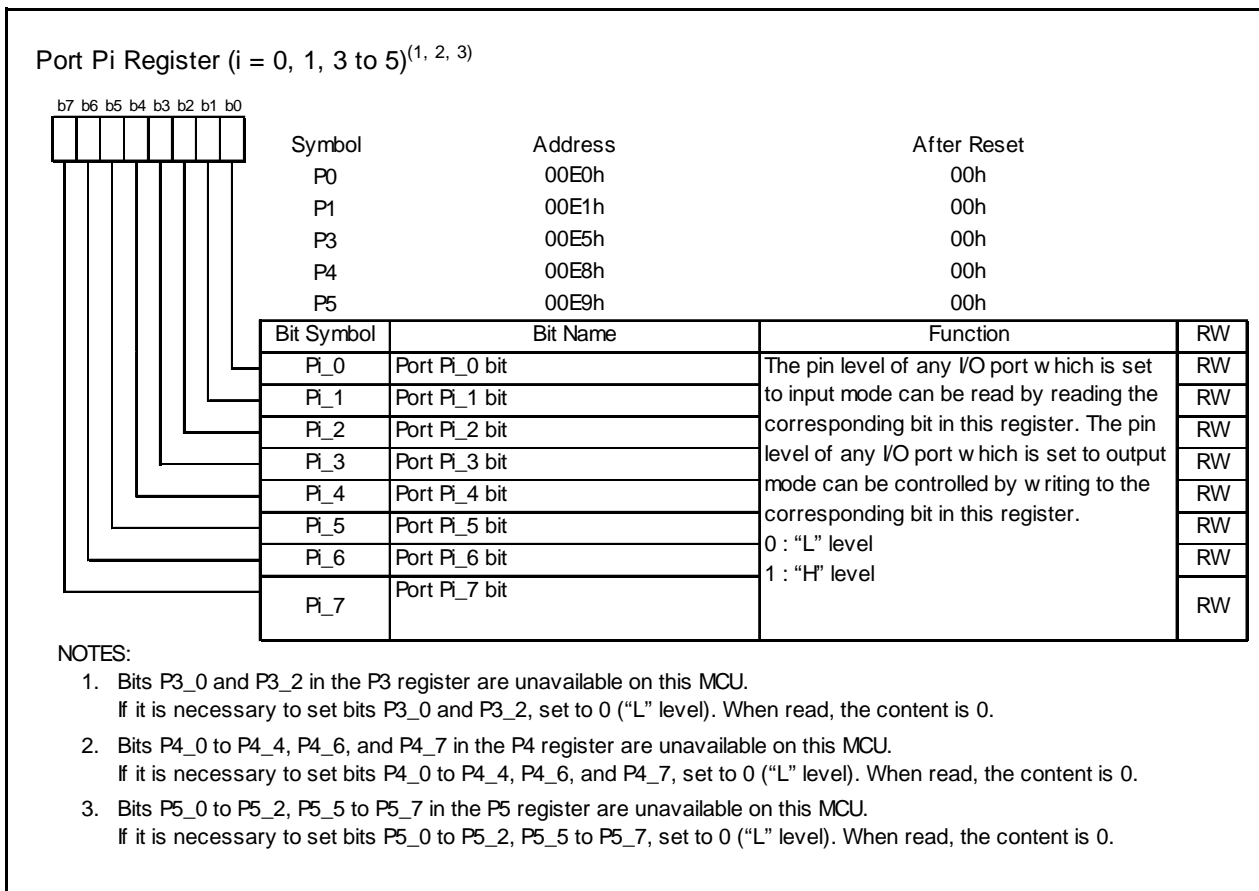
Port Pi Register (i = 0, 1, 3 to 5)$^{(1, 2, 3)}$

b7 b6 b5 b4 b3 b2 b1 b0

| Symbol | Address | After Reset |
|---|---|---|
| P0 | 00E0h | 00h |
| P1 | 00E1h | 00h |
| P3 | 00E5h | 00h |
| P4 | 00E8h | 00h |
| P5 | 00E9h | 00h |

| Bit Symbol | Bit Name | Function | RW |
|---|---|---|---|
| Pi_0 | Port Pi_0 bit | The pin level of any I/O port w hich is set to input mode can be read by reading the corresponding bit in this register. The pin level of any I/O port w hich is set to output mode can be controlled by w riting to the corresponding bit in this register. 0 : "L" level 1 : "H" level | RW |
| Pi_1 | Port Pi_1 bit | | RW |
| Pi_2 | Port Pi_2 bit | | RW |
| Pi_3 | Port Pi_3 bit | | RW |
| Pi_4 | Port Pi_4 bit | | RW |
| Pi_5 | Port Pi_5 bit | | RW |
| Pi_6 | Port Pi_6 bit | | RW |
| Pi_7 | Port Pi_7 bit | | RW |

NOTES:
1. Bits P3_0 and P3_2 in the P3 register are unavailable on this MCU. If it is necessary to set bits P3_0 and P3_2, set to 0 ("L" level). When read, the content is 0.
2. Bits P4_0 to P4_4, P4_6, and P4_7 in the P4 register are unavailable on this MCU. If it is necessary to set bits P4_0 to P4_4, P4_6, and P4_7, set to 0 ("L" level). When read, the content is 0.
3. Bits P5_0 to P5_2, P5_5 to P5_7 in the P5 register are unavailable on this MCU. If it is necessary to set bits P5_0 to P5_2, P5_5 to P5_7, set to 0 ("L" level). When read, the content is 0.